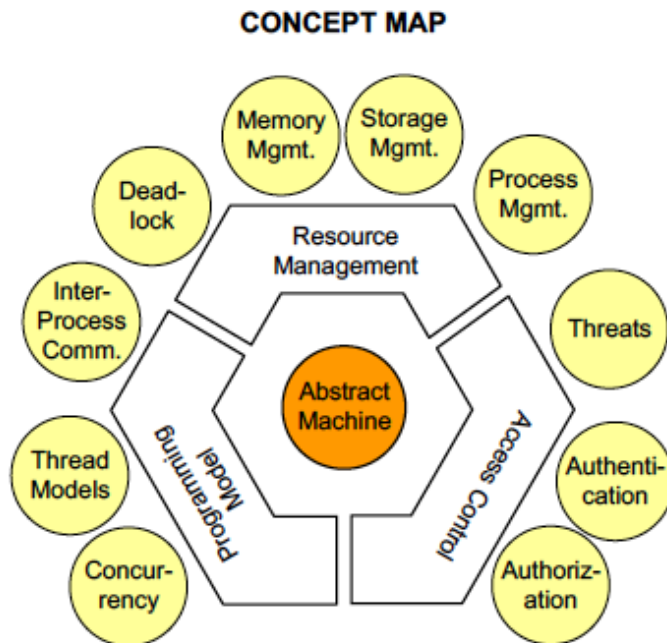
CONCEPT MAP

Memory Mgmt.

Storage Mgmt.

Dead-lock

Process Mgmt.

Resource Management

Inter-Process Comm.

Threats

Abstract Machine

Programming Model

Access Control

Thread Models

Authentication

Concurrency

Authorization